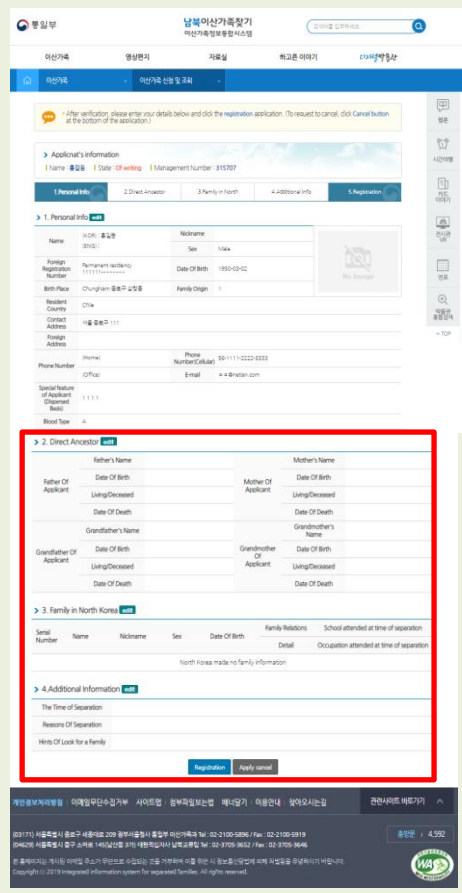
통일부

남북이산가족찾기
이산가족정보통합시스템

이산가족 영상편지 자료실 하고픈 이야기 디지털박물관

이산가족 이산가족 신청 및 조회

After verification, please enter your details below and click the registration application. (To request to cancel, click Cancel button at the bottom of the application.)

Applicnat's information
Name : 홍길동 | State : Of writing | Management Number : 315707

1. Personal Info | 2. Direct Ancestor | 3. Family in North | 4. Additional Info | 5. Registration

1. Personal Info edit

| Name | (KOR) : 홍길동 (ENG) : | Nickname | |
|---|---|---|---|
| | | Sex | Male |
| Foreign Registration Number | Permanent residency 111111-******* | Date Of Birth | 1950-03-02 |
| Birth Place | Chungnam 홍주구 삽청동 | Family Origin | 1 |
| Resident Country | Chile | | |
| Contact Address | 서울 종로구 111 | | |
| Foreign Address | | | |
| Phone Number | (Home) | Phone Number(Cellular) | 56-1111-2222-3333 |
| | (Office) | E-mail | ***@nate.com |
| Special feature of Applicant (Dispersed Basis) | 1111 | | |
| Blood Type | A | | |

No Image

2. Direct Ancestor edit

| Father of Applicant | Father's Name | | Mother Of Applicant | Mother's Name | |
|---|---|---|---|---|---|
| | Date Of Birth | | | Date Of Birth | |
| | Living/Deceased | | | Living/Deceased | |
| | Date Of Death | | | Date Of Death | |
| Grandfather Of Applicant | Grandfather's Name | | Grandmother Of Applicant | Grandmother's Name | |
| | Date Of Birth | | | Date Of Birth | |
| | Living/Deceased | | | Living/Deceased | |
| | Date Of Death | | | Date Of Death | |

3. Family in North Korea edit

| Serial Number | Name | Nickname | Sex | Date Of Birth | Family Relations | School attended at time of separation |
|---|---|---|---|---|---|---|
| | | | | | Detail | Occupation attended at time of separation |
| North Korea made no family information | | | | | | |

4.Additional Information edit

The Time of Separation
Reasons Of Separation
Hints Of Look for a Family

Registration Apply cancel

홍보 한국어 카드 이야기 전시관 앱 연표 이용안내 종합검색 TOP 시간여행

개인정보처리방침 | 이메일무단수집거부 | 사이트맵 | 원본파일보는법 | 웹매뉴얼 | 이용안내 | 찾아오시는길 관련사이트 바로가기

(03171) 서울특별시 종로구 세종대로 209 정부서울청사 통일부 이산가족과 Tel : 02-2100-5896 / Fax : 02-2100-5919
(04628) 서울특별시 중구 소파로 145(남산동 3가) 대한적십자사 남북교류팀 Tel : 02-3705-3652 / Fax : 02-3705-3646
본 홈페이지는 게시된 이메일 주소가 무단으로 수집되는 것을 거부하며 이를 위반 시 정보통신망법에 의해 처벌됨을 유념하시기 바랍니다.
Copyright © 2019 Integrated information system for separated families. All rights reserved.

총방문 : 4,592

WA